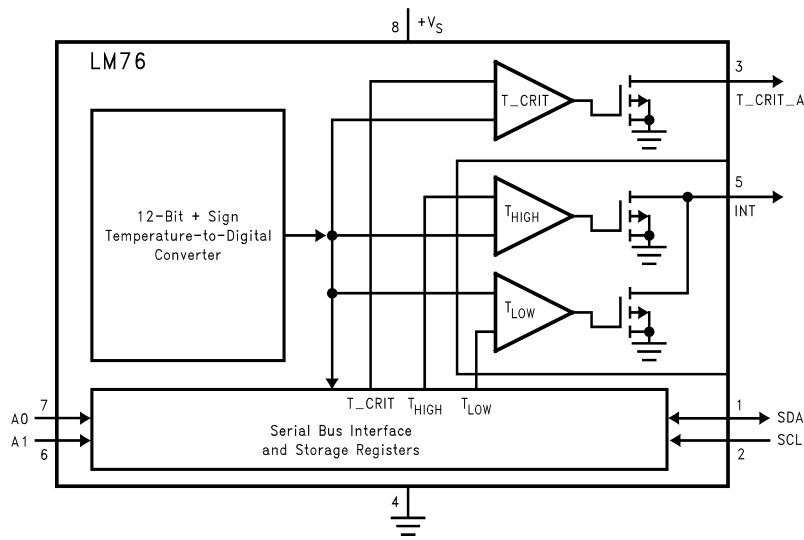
8 $+V_S$

LM76

T_CRIT

3

T_CRIT_A

12-Bit + Sign Temperature-to-Digital Converter

$T_{HIGH}$

5

INT

$T_{LOW}$

T_CRIT $T_{HIGH}$ $T_{LOW}$

A0 7

A1 6

Serial Bus Interface and Storage Registers

1 SDA

SCL 2

4